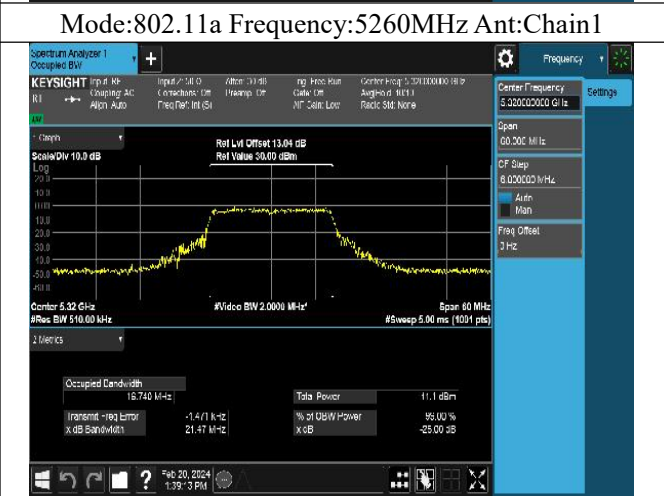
Mode:802.11a Frequency:5260MHz Ant:Chain1

Spectrum Analyzer 1
Occupied BW

KEYSIGHT Input: RF
Coupling: AC
Align: Auto

Input Z: 50 Ω
Corrections: Off
Freq Ref: Int (S)

Atten: 30 dB
Preamp: Off

Trig: Free Run
Gate: Off
#IF Gain: Low

Center Freq: 5.320000000 GHz
Avg|Hold: 10/10
Radio Std: None

Frequency

Center Frequency
5.320000000 GHz

Settings

Span
60.000 MHz

CF Step
6.000000 MHz
Auto
Man

Freq Offset
0 Hz

1 Graph

Scale/Div 10.0 dB
Log

Ref Lvl Offset 13.04 dB
Ref Value 30.00 dBm

20.0
10.0
0.00
-10.0
-20.0
-30.0
-40.0
-50.0
-60.0

Center 5.32 GHz
#Res BW 510.00 kHz

#Video BW 2.0000 MHz*

Span 60 MHz
#Sweep 5.00 ms (1001 pts)

2 Metrics

Occupied Bandwidth
16.740 MHz

Total Power
11.1 dBm

Transmit Freq Error
-1.471 kHz

% of OBW Power
99.00 %

x dB Bandwidth
21.47 MHz

x dB
-26.00 dB

Feb 20, 2024
1:39:13 PM